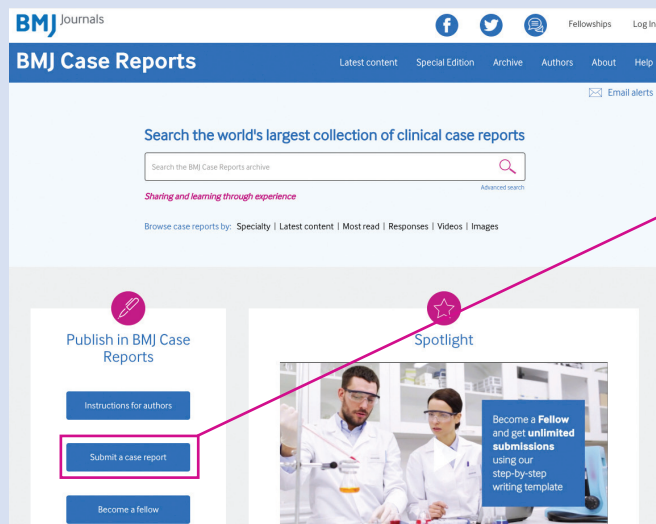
BMJ Journals

Fellowships Log In

BMJ Case Reports

Latest content Special Edition Archive Authors About Help

Email alerts

Search the world's largest collection of clinical case reports

Search the BMJ Case Reports archive

Advanced search

Sharing and learning through experience

Browse case reports by: Specialty | Latest content | Most read | Responses | Videos | Images

Publish in BMJ Case Reports

Instructions for authors

Submit a case report

Become a fellow

Spotlight

Become a **Fellow** and get **unlimited submissions** using our step-by-step writing template